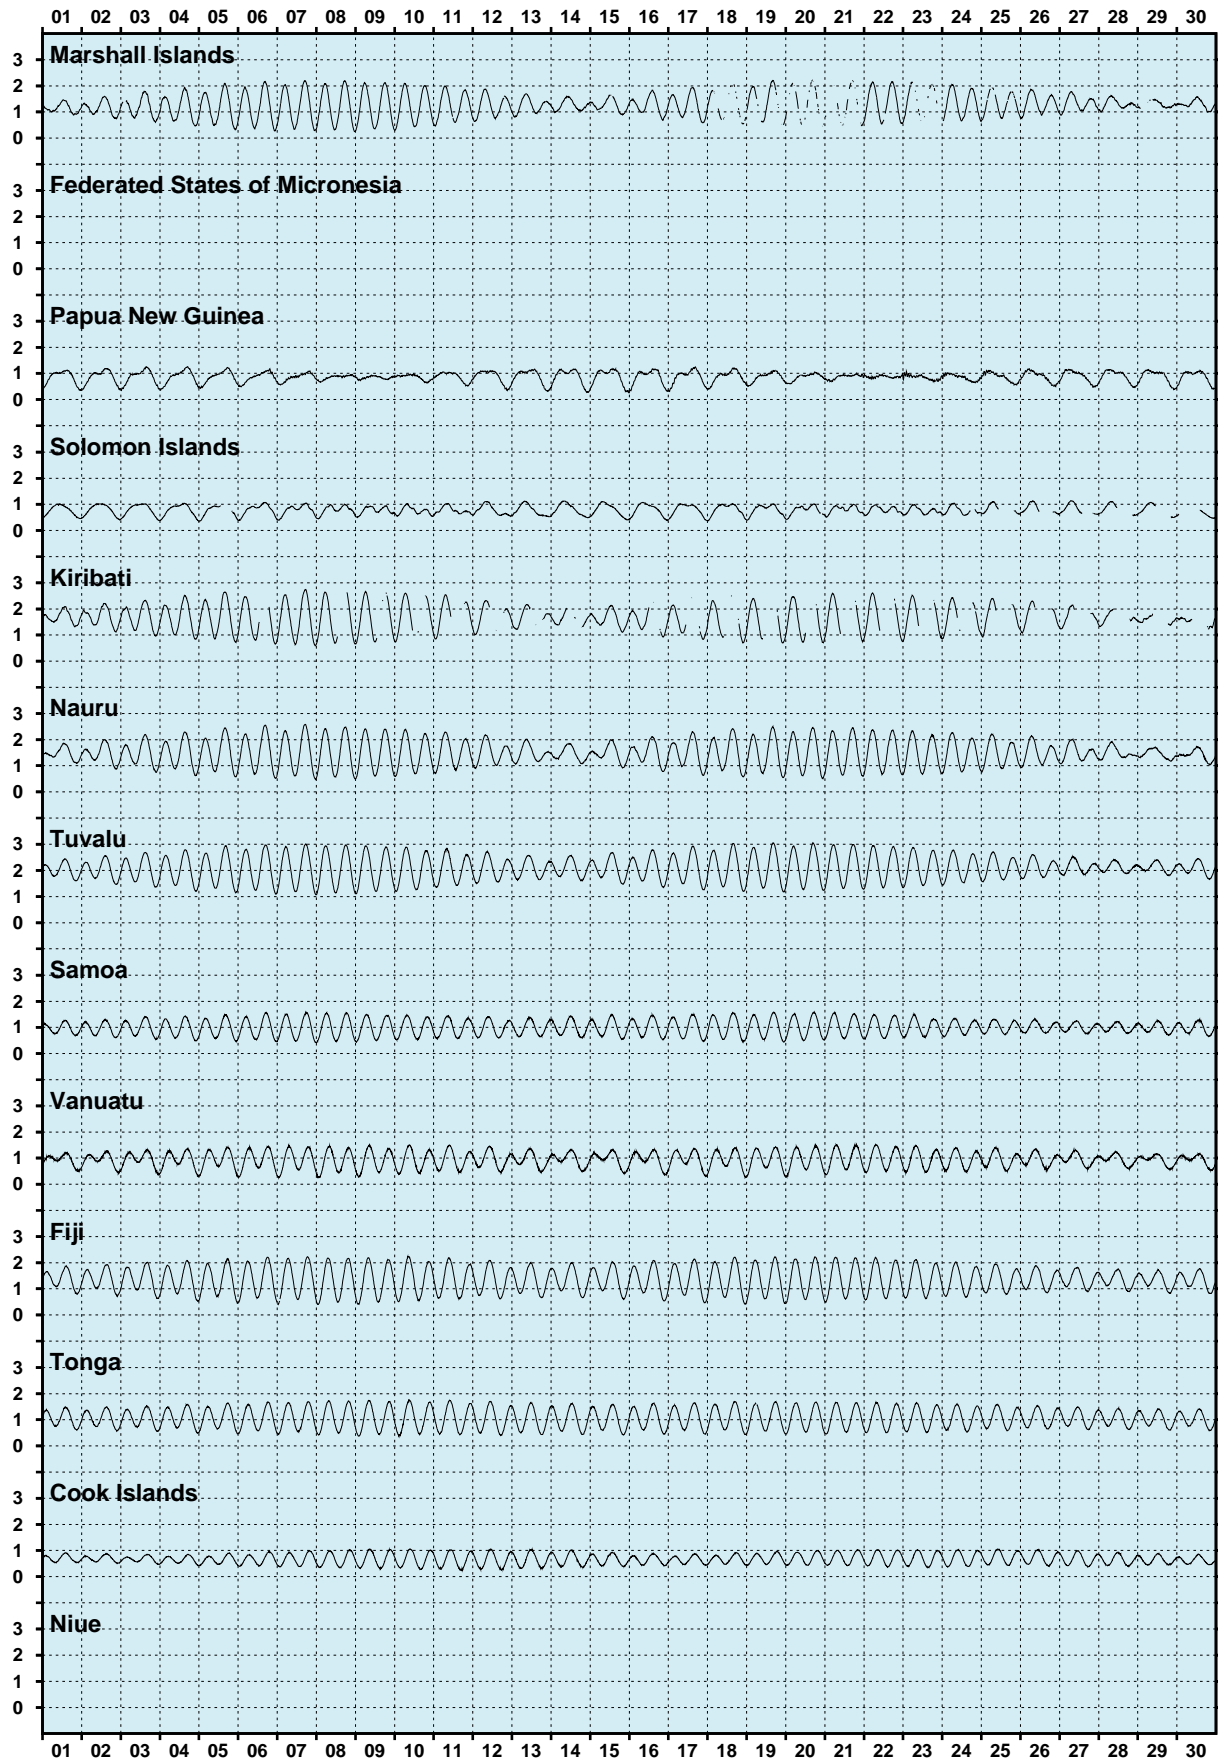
01 02 03 04 05 06 07 08 09 10 11 12 13 14 15 16 17 18 19 20 21 22 23 24 25 26 27 28 29 30

Marshall Islands
3
2
1
0

Federated States of Micronesia
3
2
1
0

Papua New Guinea
3
2
1
0

Solomon Islands
3
2
1
0

Kiribati
3
2
1
0

Nauru
3
2
1
0

Tuvalu
3
2
1
0

Samoa
3
2
1
0

Vanuatu
3
2
1
0

Fiji
3
2
1
0

Tonga
3
2
1
0

Cook Islands
3
2
1
0

Niue
3
2
1
0

01 02 03 04 05 06 07 08 09 10 11 12 13 14 15 16 17 18 19 20 21 22 23 24 25 26 27 28 29 30